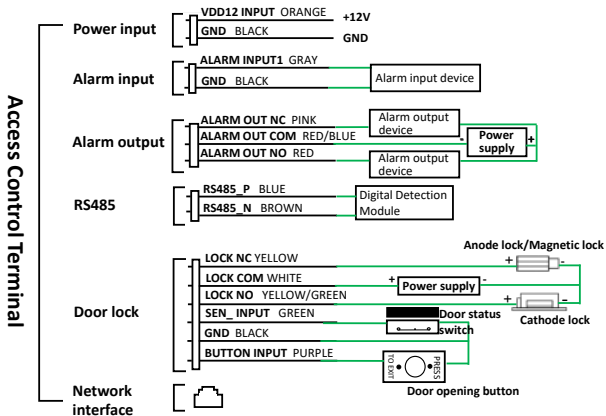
Access Control Terminal

Power input
VDD12 INPUT ORANGE +12V
GND BLACK GND

Alarm input
ALARM INPUT1 GRAY
GND BLACK
Alarm input device

Alarm output
ALARM OUT NC PINK
ALARM OUT COM RED/BLUE
ALARM OUT NO RED
Alarm output device
Power supply
+
-
Alarm output device

RS485
RS485_P BLUE
RS485_N BROWN
Digital Detection Module

Door lock
LOCK NC YELLOW
LOCK COM WHITE
LOCK NO YELLOW/GREEN
SEN_ INPUT GREEN
GND BLACK
BUTTON INPUT PURPLE
Anode lock/Magnetic lock
+ -
+ Power supply -
+ -
Cathode lock
Door status switch
TO EXIT PRESS
Door opening button

Network interface